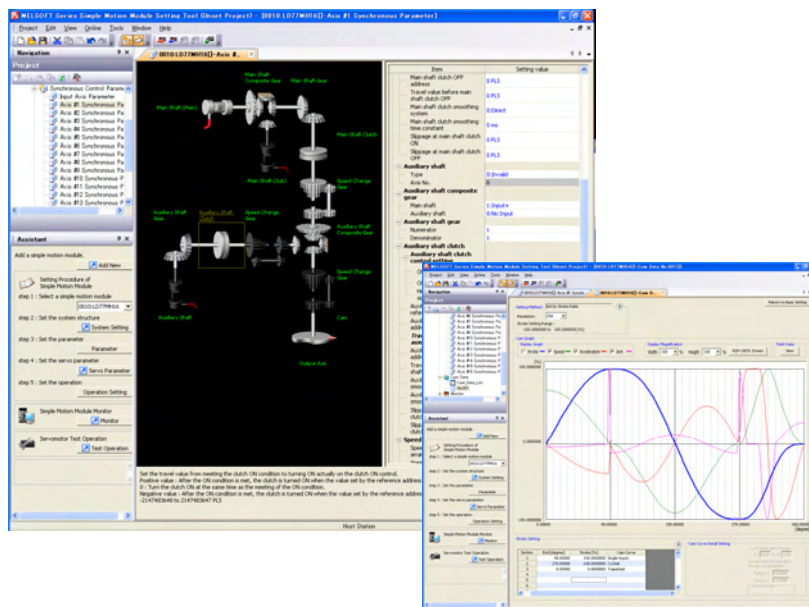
MELSOFT Series Simple Motion Module Setting Tool (Unset Project) - [0010:LD77MH16[]-Axis #1 Synchronous Parameter]

Project Edit View Online Tools Window Help

Navigation

Project

Synchronous Control Parame
Input Axis Parameter
Axis #1 Synchronous Pa
Axis #2 Synchronous Pa
Axis #3 Synchronous Pa
Axis #4 Synchronous Pa
Axis #5 Synchronous Pa
Axis #6 Synchronous Pa
Axis #7 Synchronous Pa
Axis #8 Synchronous Pa
Axis #9 Synchronous Pa
Axis #10 Synchronous P
Axis #11 Synchronous P
Axis #12 Synchronous P
Axis #13 Synchronous P

Assistant

Add a simple motion module.

Add New

Setting Procedure of Simple Motion Module

step 1 : Select a simple motion module

0010:LD77MH16

step 2 : Set the system structure

System Setting

step 3 : Set the parameter

Parameter

step 4 : Set the servo parameter

Servo Parameter

step 5 : Set the operation

Operation Setting

Simple Motion Module Monitor

Monitor

Servomotor Test Operation

Test Operation

0010:LD77MH16[]-Axis #...

Main Shaft (Main)

Main Shaft Composite Gear

Main Shaft Gear

Main Shaft Clutch

Main Shaft (Sub)

Speed Change Gear

Auxiliary Shaft Gear

Auxiliary Shaft Clutch

Speed Change Gear

Auxiliary Shaft Composite Gear

Auxiliary Shaft

Speed Change Gear

Cam

Output Axis

| Item | Setting value |
|---|---|
| Main shaft clutch OFF address | 0 PLS |
| Travel value before main shaft clutch OFF | 0 PLS |
| Main shaft clutch smoothing system | 0:Direct |
| Main shaft clutch smoothing time constant | 0 ms |
| Slippage at main shaft clutch ON | 0 PLS |
| Slippage at main shaft clutch OFF | 0 PLS |
| Auxiliary shaft | |
| Type | 0:Invalid |
| Axis No. | 0 |
| Auxiliary shaft composite gear | |
| Main shaft | 1:Input+ |
| Auxiliary shaft | 0:No Input |
| Auxiliary shaft gear | |
| Numerator | 1 |
| Denominator | 1 |
| Auxiliary shaft clutch | |
| Auxiliary shaft clutch control setting | |

Set the travel value from meeting the clutch ON condition to turning ON actually on the clutch ON control.
Positive value : After the ON condition is met, the clutch is turned ON when the value set by the reference address
0 : Turn the clutch ON at the same time as the meeting of the ON condition.
Negative value : After the ON condition is met, the clutch is turned ON when the value set by the reference address
-2147483648 to 2147483647 PLS

Host Station

MELSOFT Series Simple Motion Module Setting Tool (Unset Project) - [0010:LD77MH16[]-Cam Data No.0013]

Navigation

Project

Assistant

Add New

Setting Method

Stroke Ratio

Resolution

Stroke Setting Range

Cam Graph

Stroke Speed Acceleration Jerk

Display Magnification

Width Height

Return to Basic Setting

Print Data

Stroke Setting

| Section | End[Degree] | Stroke[%] | Cam Curve |
|---|---|---|---|
| 1 | 90.00000 | 100.000000 | Single Hyper |
| 2 | 270.00000 | -100.000000 | Cycloid |
| 3 | 360.00000 | 0.000000 | Trapezoid |

Cam Curve Detail Setting